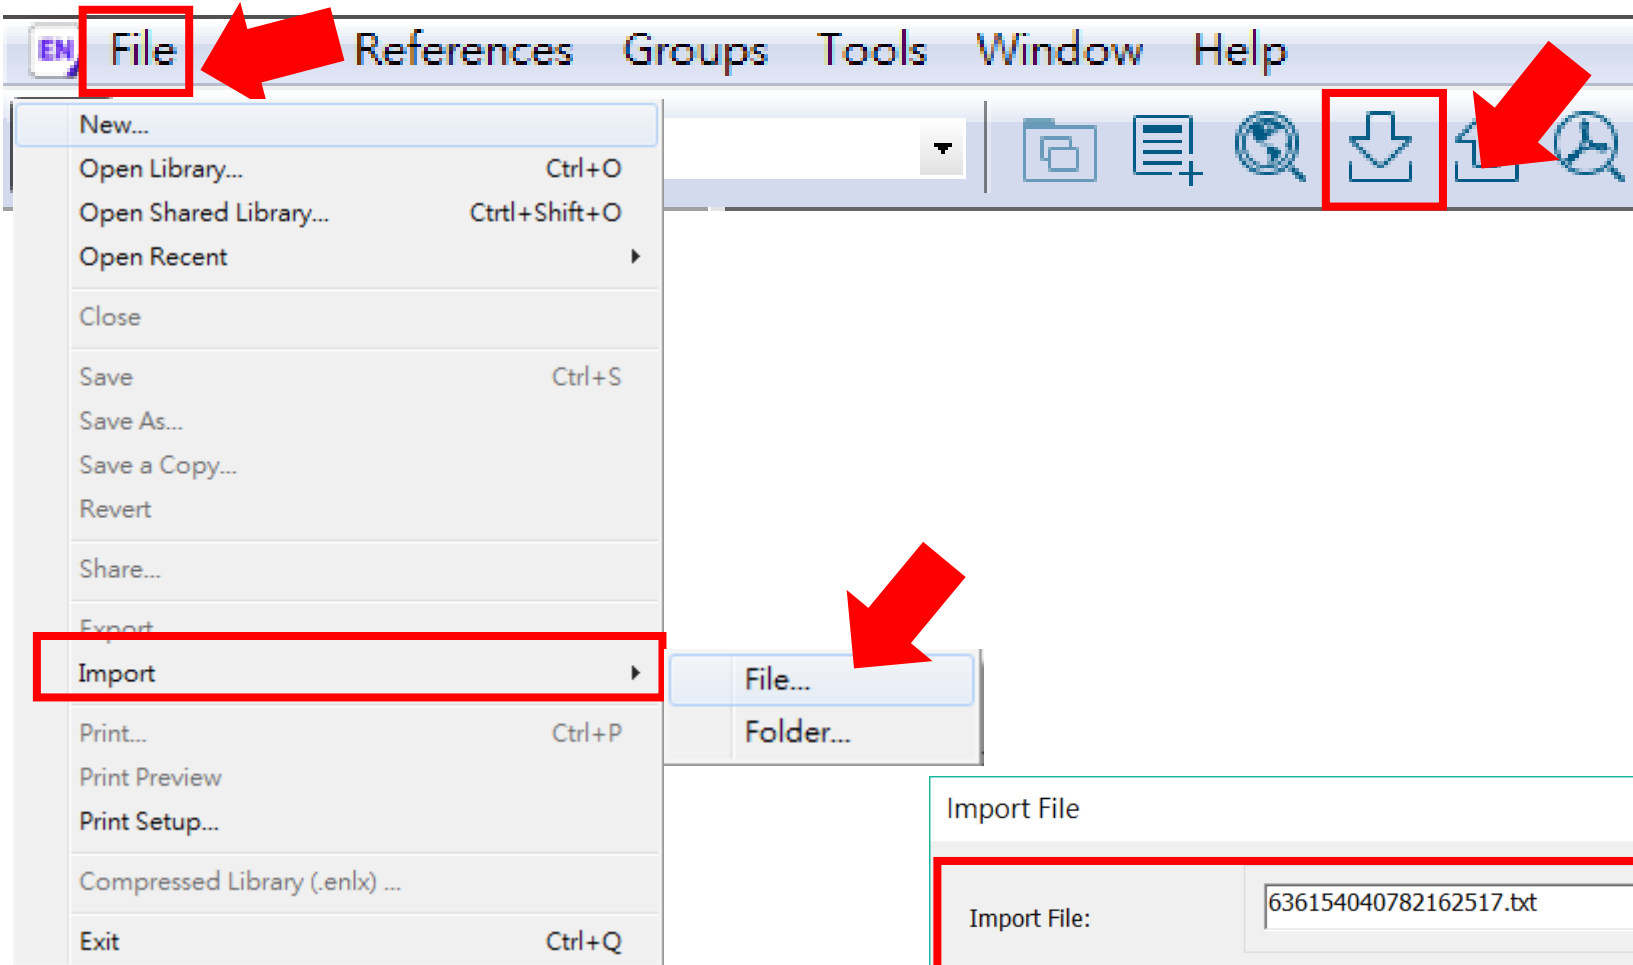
EN File References Groups Tools Window Help

New...
Open Library... Ctrl+O
Open Shared Library... Ctrtl+Shift+O
Open Recent
Close
Save Ctrl+S
Save As...
Save a Copy...
Revert
Share...
Export
Import
Print... Ctrl+P
Print Preview
Print Setup...
Compressed Library (.enlx) ...
Exit Ctrl+Q

File...
Folder...

Import File

Import File: 636154040782162517.txt